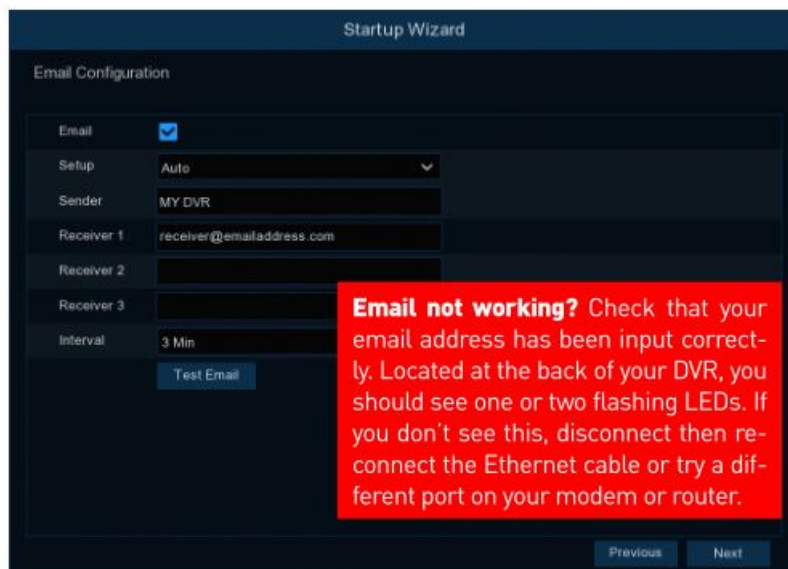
Startup Wizard

Email Configuration

Email

Setup Auto

Sender MY DVR

Receiver 1 receiver@emailaddress.com

Receiver 2

Receiver 3

Interval 3 Min

Test Email

**Email not working?** Check that your email address has been input correctly. Located at the back of your DVR, you should see one or two flashing LEDs. If you don't see this, disconnect then reconnect the Ethernet cable or try a different port on your modem or router.

Previous Next